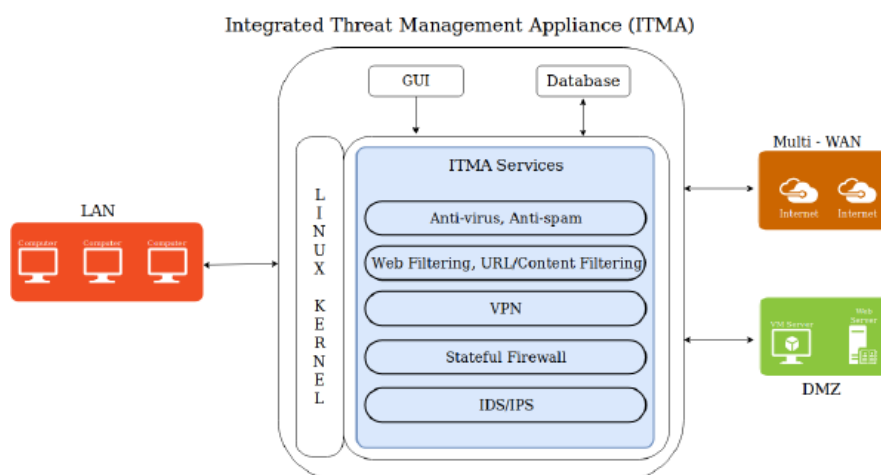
Integrated Threat Management Appliance (ITMA)

GUI

Database

LINUX KERNEL

ITMA Services

Anti-virus, Anti-spam

Web Filtering, URL/Content Filtering

VPN

Stateful Firewall

IDS/IPS

LAN

Computer Computer Computer

Multi - WAN

Internet Internet

VM Server

Web Server

DMZ